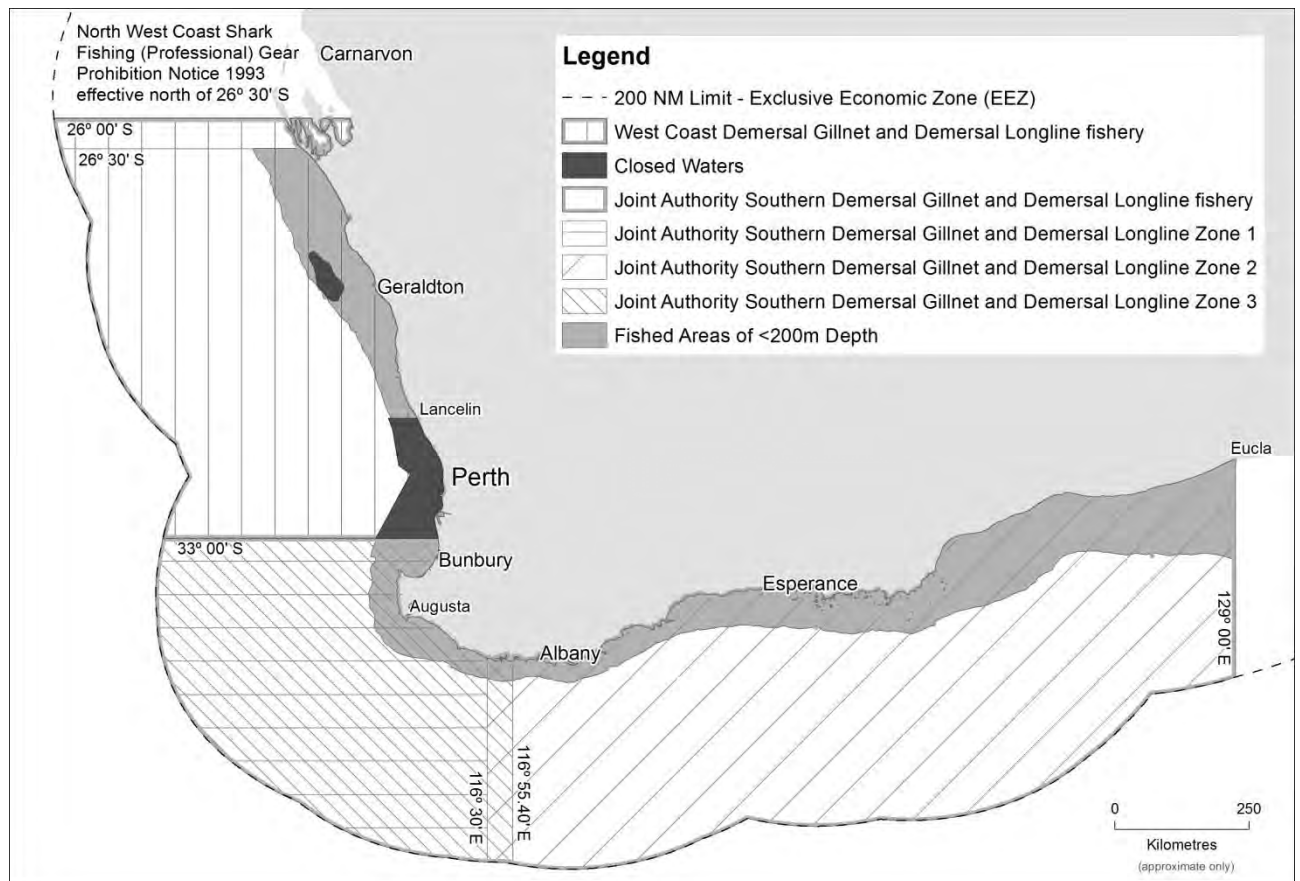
North West Coast Shark Fishing (Professional) Gear Prohibition Notice 1993 effective north of 26º 30' S

Carnarvon

Legend

200 NM Limit - Exclusive Economic Zone (EEZ)
West Coast Demersal Gillnet and Demersal Longline fishery
Closed Waters
Joint Authority Southern Demersal Gillnet and Demersal Longline fishery
Joint Authority Southern Demersal Gillnet and Demersal Longline Zone 1
Joint Authority Southern Demersal Gillnet and Demersal Longline Zone 2
Joint Authority Southern Demersal Gillnet and Demersal Longline Zone 3
Fished Areas of <200m Depth

26º 00' S
26º 30' S
Geraldton
Lancelin
Perth
Eucla
33º 00' S
Bunbury
Augusta
Esperance
Albany
129º 00' E
116º 55.40' E
116º 30' E

0
250
Kilometres
(approximate only)